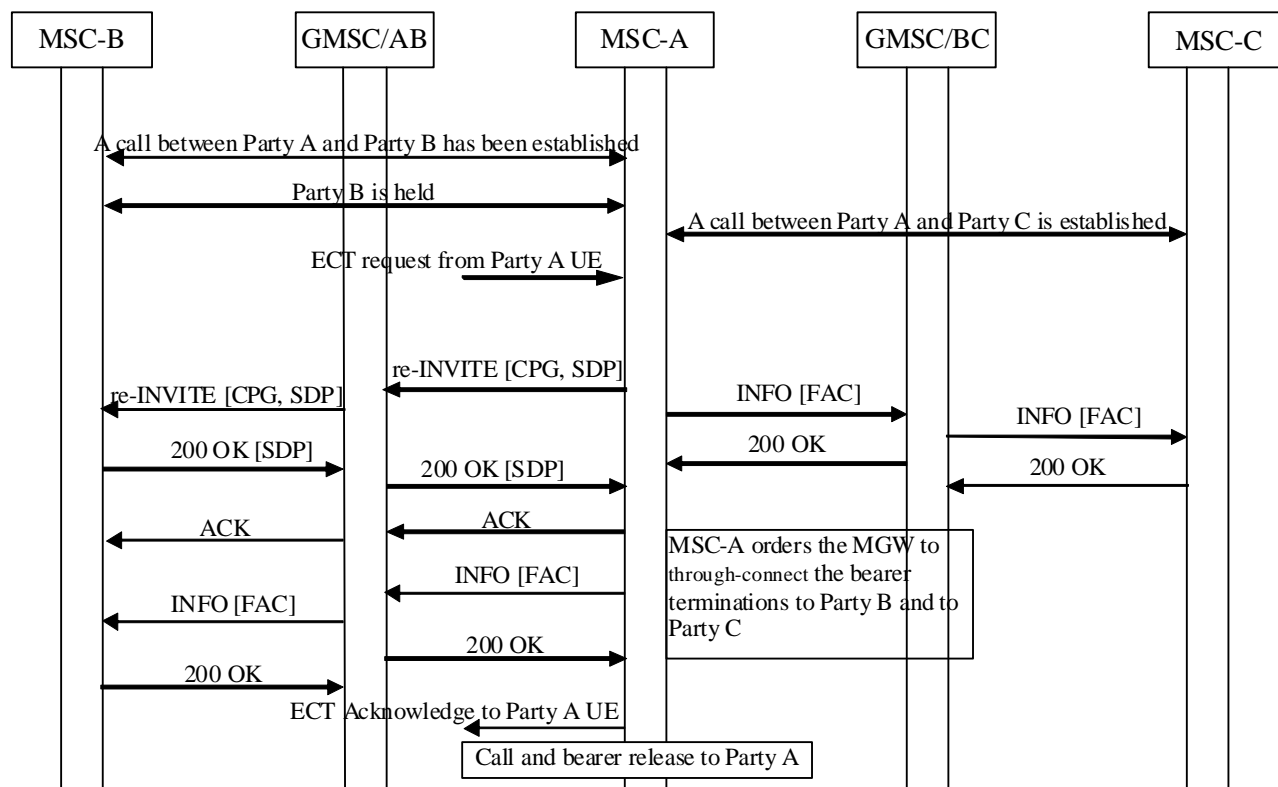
MSC-B

GMSC/AB

MSC-A

GMSC/BC

MSC-C

A call between Party A and Party B has been established

Party B is held

A call between Party A and Party C is established

ECT request from Party A UE

re-INVITE [CPG, SDP]

re-INVITE [CPG, SDP]

INFO [FAC]

INFO [FAC]

200 OK [SDP]

200 OK

200 OK [SDP]

200 OK

ACK

ACK

MSC-A orders the MGW to through-connect the bearer terminations to Party B and to Party C

INFO [FAC]

INFO [FAC]

200 OK

200 OK

ECT Acknowledge to Party A UE

Call and bearer release to Party A